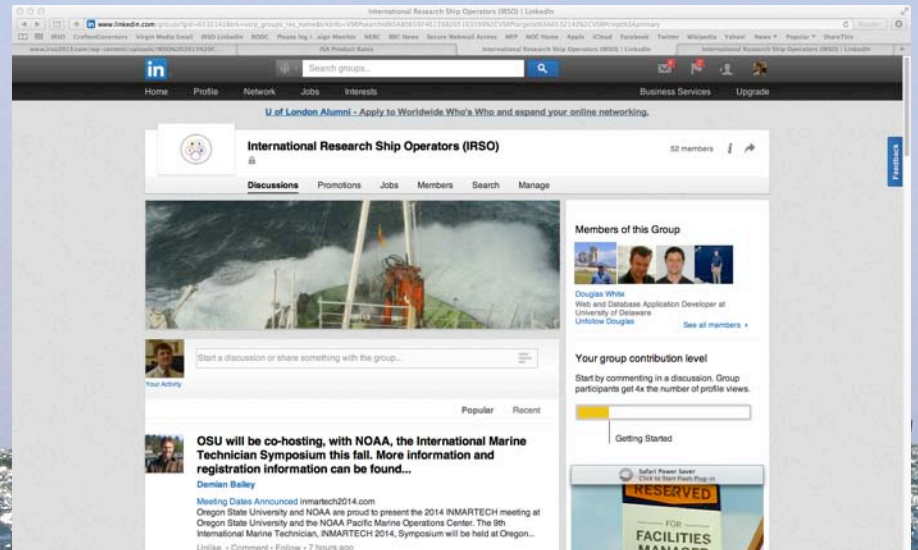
International Research Ship Operators (IRSO) | LinkedIn

www.linkedin.com/groups?gid=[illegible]

IRSO CraftonCoverters Virgin Media Email IRSO Linkedin BODC Please log i...aign Monitor NERC BBC News Secure Webmail Access MFP NOC Home Apple iCloud Facebook Twitter Wikipedia Yahoo! News Popular ShareThis

www.irso2013.com/wp-content/uploads/IRSO%2020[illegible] | ISA Product Rates | International Research Ship Operators (IRSO) | LinkedIn | International Research Ship Operators (IRSO) | LinkedIn

in

Search groups...

Home Profile Network Jobs Interests

Business Services Upgrade

U of London Alumni - Apply to Worldwide Who's Who and expand your online networking.

International Research Ship Operators (IRSO)

52 members

Discussions Promotions Jobs Members Search Manage

Feedback

Members of this Group

Douglas White
Web and Database Application Developer at University of Delaware
Unfollow Douglas

See all members »

Your group contribution level

Start by commenting in a discussion. Group participants get 4x the number of profile views.

Getting Started

Start a discussion or share something with the group...

Your Activity

Popular Recent

OSU will be co-hosting, with NOAA, the International Marine Technician Symposium this fall. More information and registration information can be found...

Demian Bailey

Meeting Dates Announced inmartech2014.com
Oregon State University and NOAA are proud to present the 2014 INMARTECH meeting at Oregon State University and the NOAA Pacific Marine Operations Center. The 9th International Marine Technician, INMARTECH 2014, Symposium will be held at Oregon...

Unlike • Comment • Follow • 7 hours ago

Safari Power Saver
Click to Start Flash Plug-in

RESERVED
FOR
FACILITIES
MANAGER